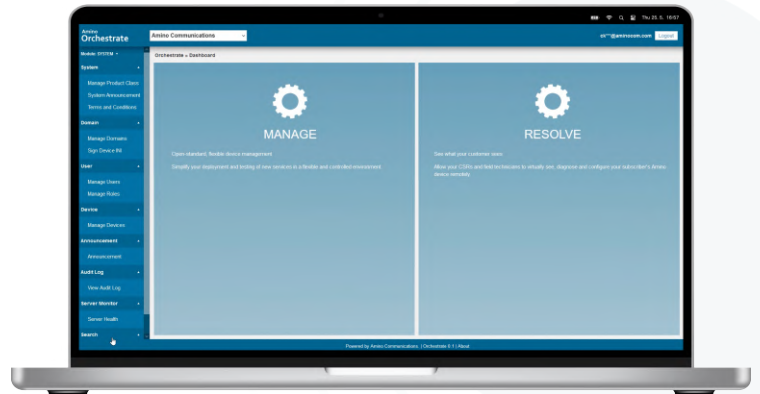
Thu 25. 5. 16:57

Amino
Orchestrate

Amino Communications

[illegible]@aminocom.com Logout

Module: SYSTEM

System
Manage Product Class
System Announcement
Terms and Conditions

Domain
Manage Domains
Sign Device IN

User
Manage Users
Manage Roles

Device
Manage Devices

Announcement
Announcement

Audit Log
View Audit Log

Server Monitor
Server Health

Search

Orchestrate » Dashboard

MANAGE

Open-standard, flexible device management

Simplify your deployment and testing of new services in a flexible and controlled environment.

RESOLVE

See what your customer sees

Allow your CSRs and field technicians to virtually see, diagnose and configure your subscriber's Amino device remotely.

Powered by Amino Communications. | Orchestrate 8.1 | About